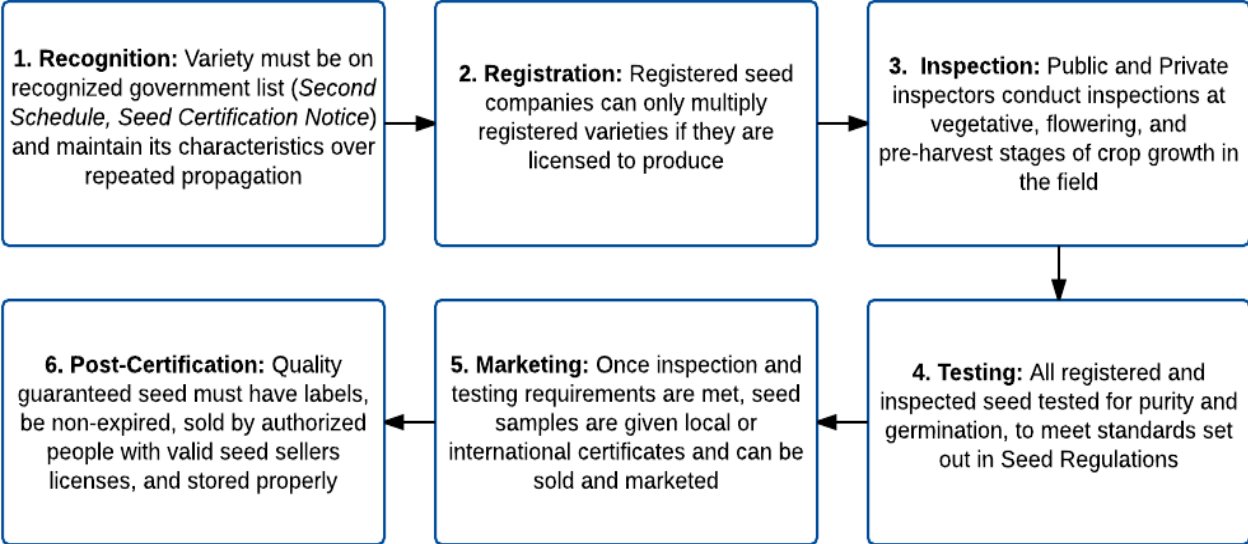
1. Recognition: Variety must be on recognized government list (Second Schedule, Seed Certification Notice) and maintain its characteristics over repeated propagation

2. Registration: Registered seed companies can only multiply registered varieties if they are licensed to produce

3. Inspection: Public and Private inspectors conduct inspections at vegetative, flowering, and pre-harvest stages of crop growth in the field

4. Testing: All registered and inspected seed tested for purity and germination, to meet standards set out in Seed Regulations

5. Marketing: Once inspection and testing requirements are met, seed samples are given local or international certificates and can be sold and marketed

6. Post-Certification: Quality guaranteed seed must have labels, be non-expired, sold by authorized people with valid seed sellers licenses, and stored properly